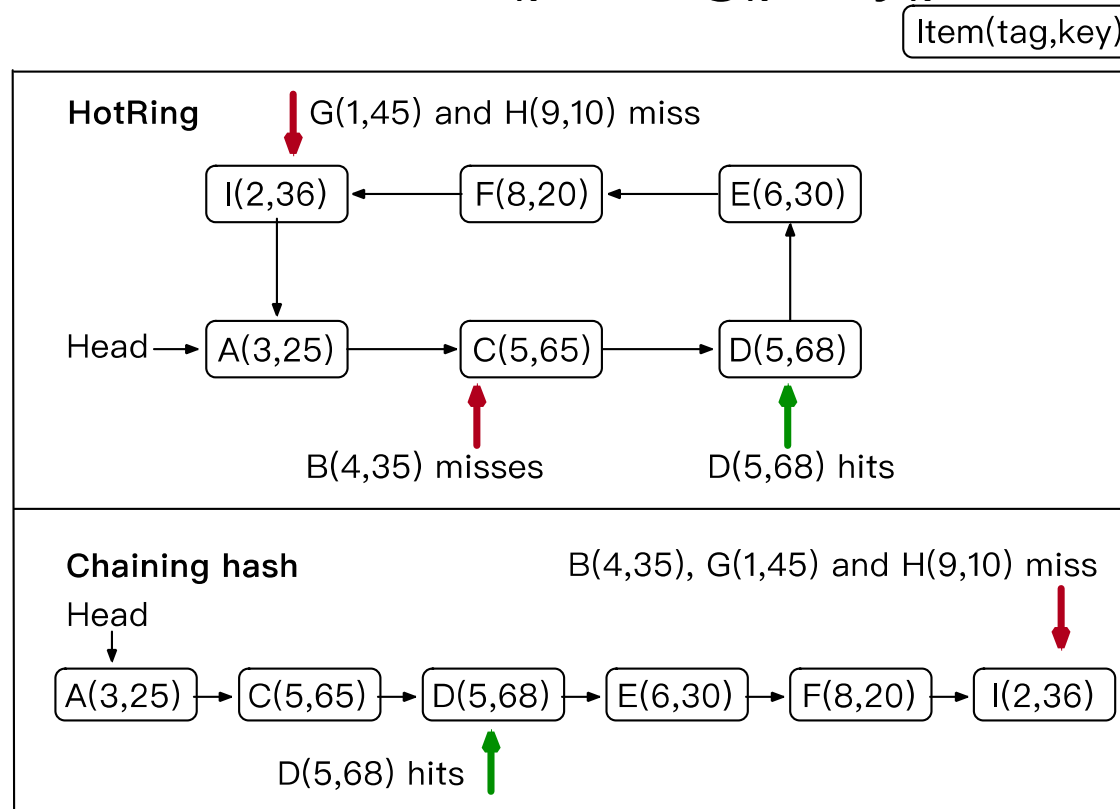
Item(tag,key)

HotRing

G(1,45) and H(9,10) miss

I(2,36)
F(8,20)
E(6,30)

Head
A(3,25)
C(5,65)
D(5,68)

B(4,35) misses
D(5,68) hits

Chaining hash

B(4,35), G(1,45) and H(9,10) miss

Head

A(3,25)
C(5,65)
D(5,68)
E(6,30)
F(8,20)
I(2,36)

D(5,68) hits